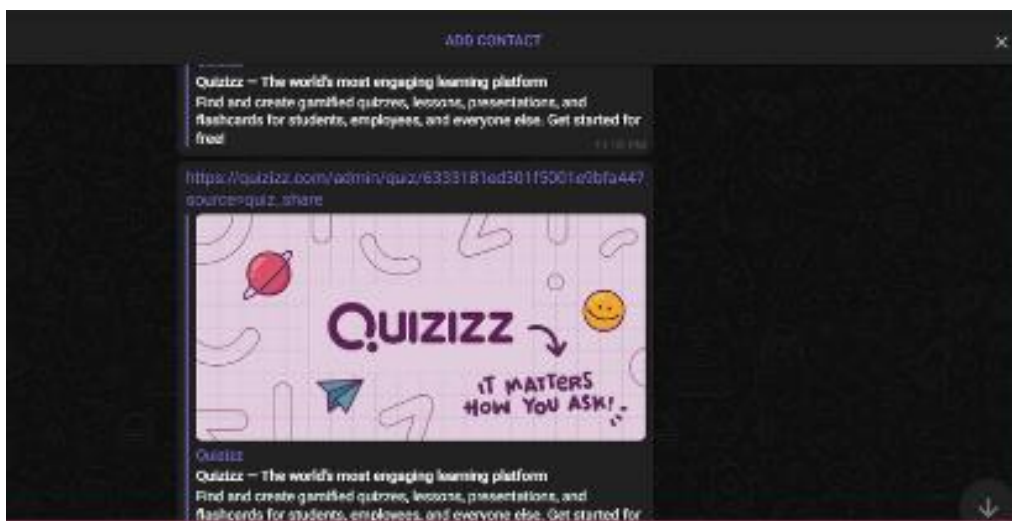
ADD CONTACT

Quizizz — The world's most engaging learning platform
Find and create gamified quizzes, lessons, presentations, and flashcards for students, employees, and everyone else. Get started for free!

11:10 PM

https://quizizz.com/admin/quiz/6333181ed301f5001e9bfa447source=quiz_share

QUIZIZZ

IT MATTERS HOW YOU ASK!

Quizizz

Quizizz — The world's most engaging learning platform
Find and create gamified quizzes, lessons, presentations, and flashcards for students, employees, and everyone else. Get started for